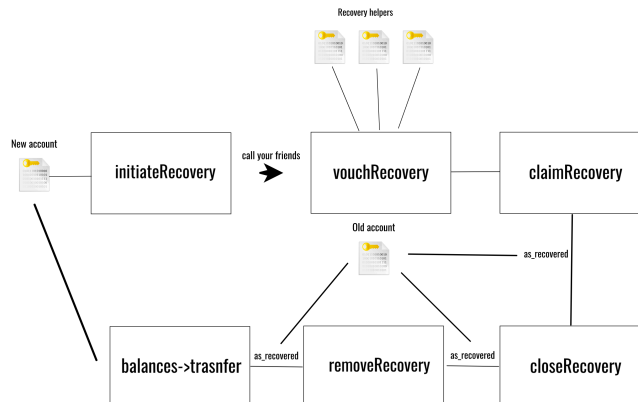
Recovery helpers

New account

initiateRecovery

call your friends

vouchRecovery

claimRecovery

Old account

as_recovered

balances->trasnfer

as_recovered

removeRecovery

as_recovered

closeRecovery